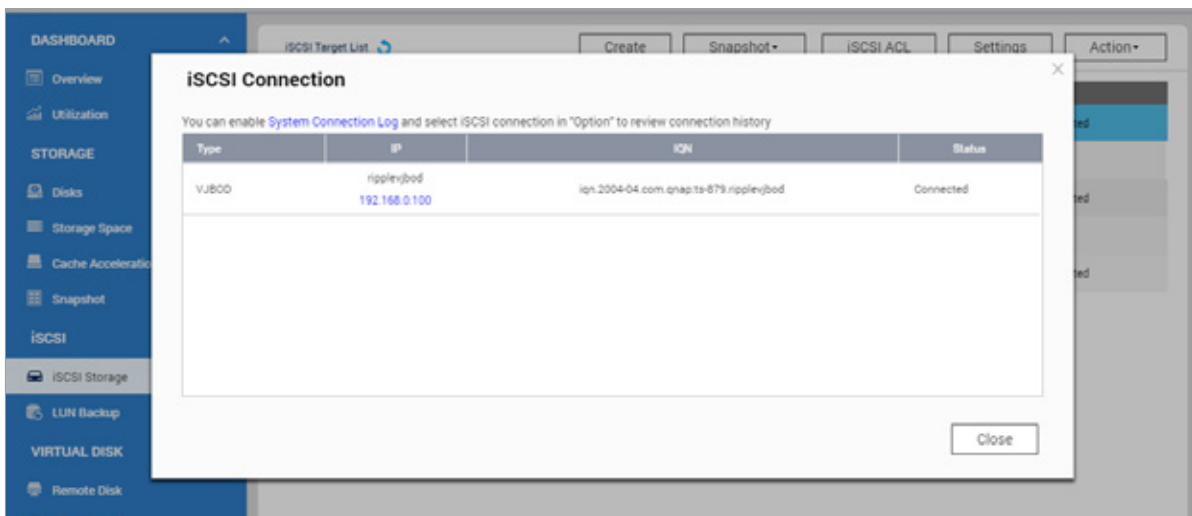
DASHBOARD
Overview
Utilization
STORAGE
Disks
Storage Space
Cache Acceleratio
Snapshot
iSCSI
iSCSI Storage
LUN Backup
VIRTUAL DISK
Remote Disk

iSCSI Target List
Create
Snapshot
iSCSI ACL
Settings
Action

iSCSI Connection

You can enable System Connection Log and select iSCSI connection in "Option" to review connection history

| Type | IP | IQN | Status |
|---|---|---|---|
| VJBOD | ripplevjbod 192.168.0.100 | iqn.2004-04.com.qnap:ts-879.ripplevjbod | Connected |

Close

ted
ted
ted